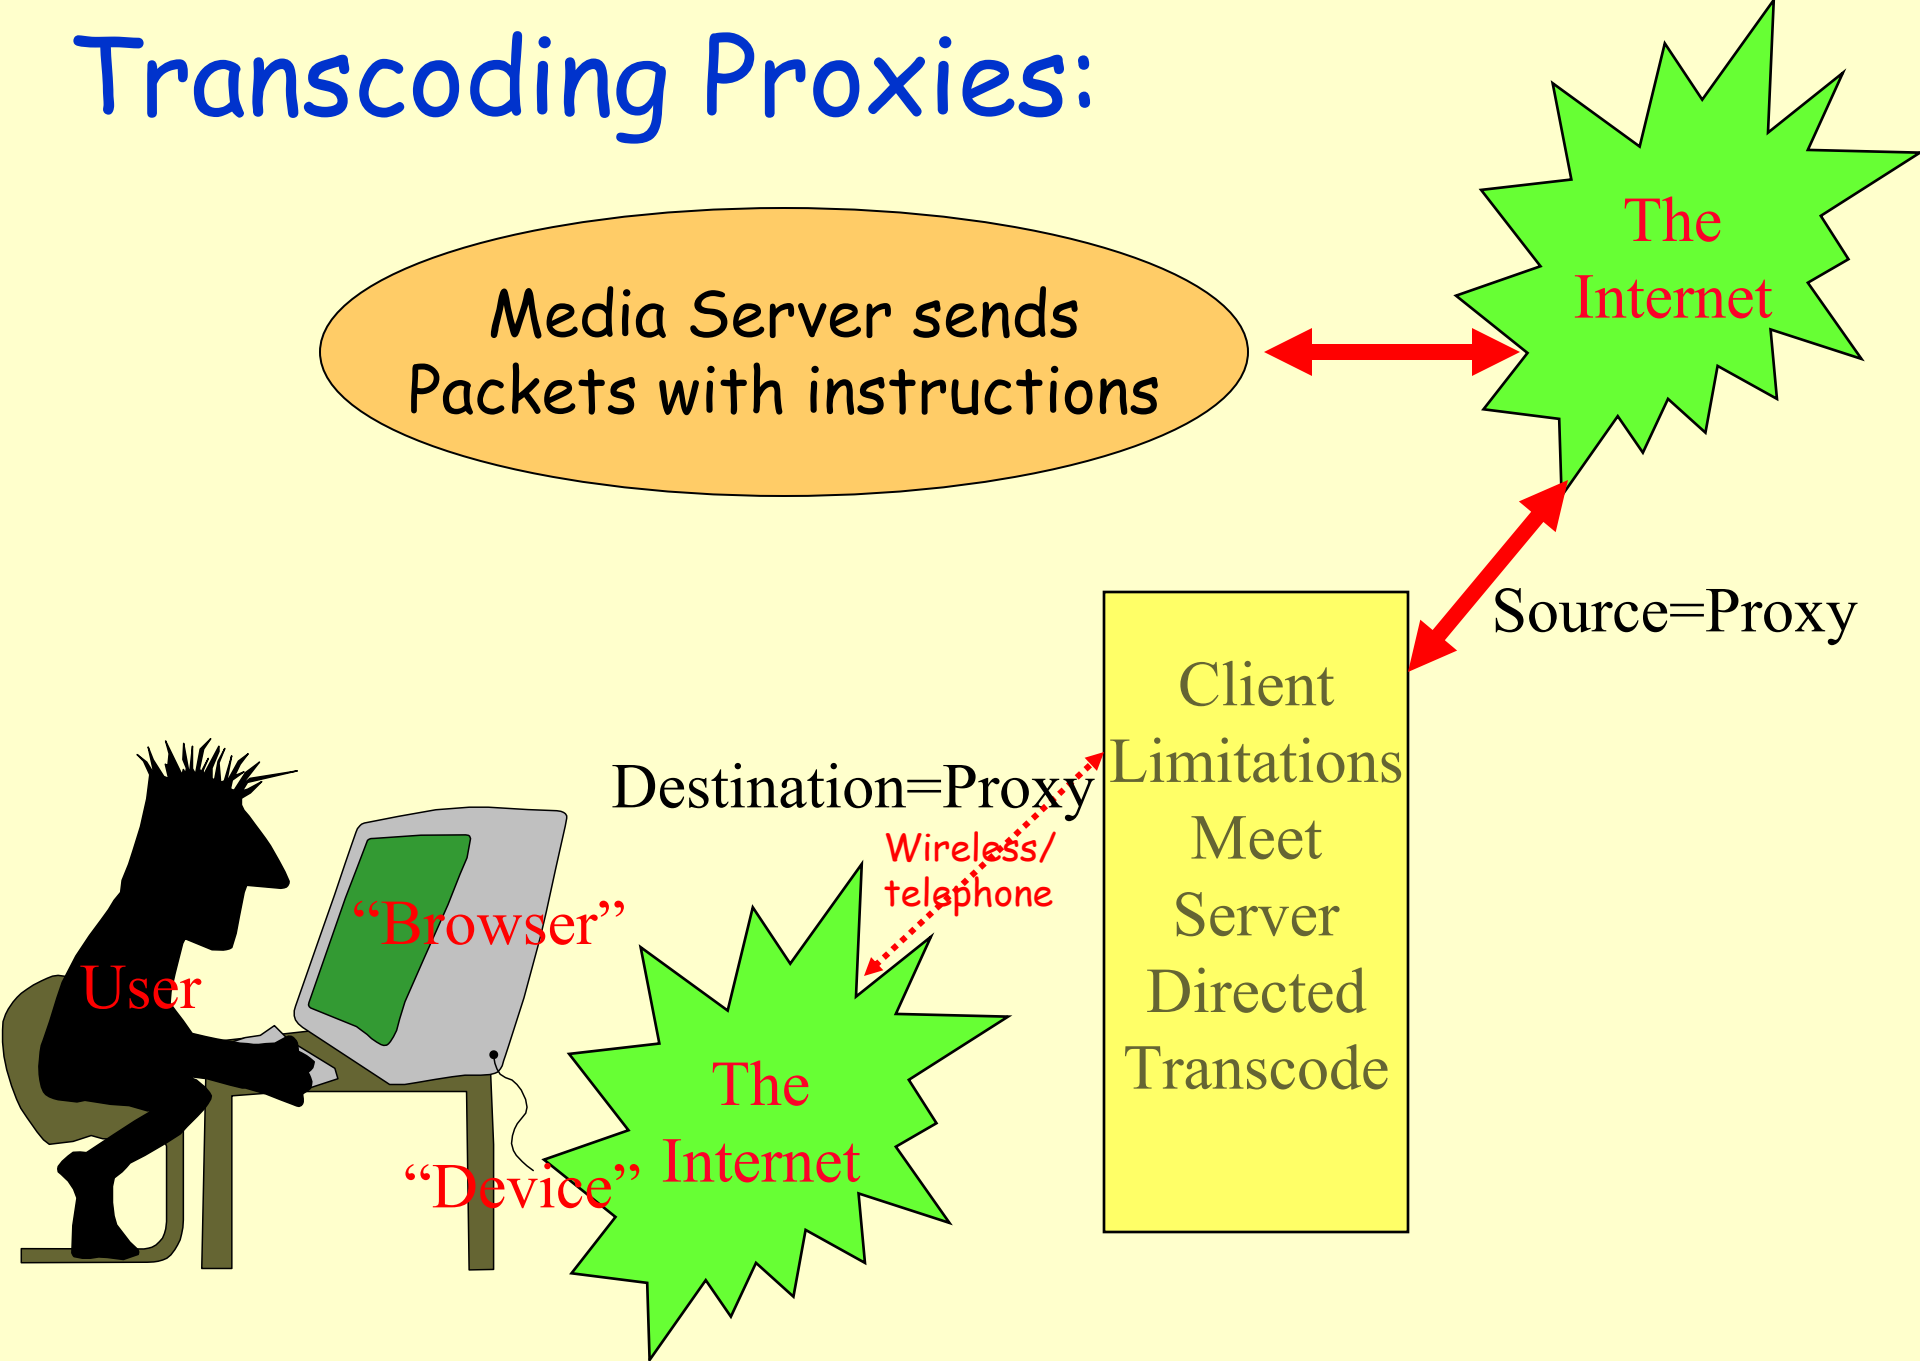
Transcoding Proxies:

Media Server sends Packets with instructions

The Internet

Source=Proxy

Client Limitations Meet Server Directed Transcode

Destination=Proxy

Wireless/ telephone

"Browser"

User

The Internet

"Device"